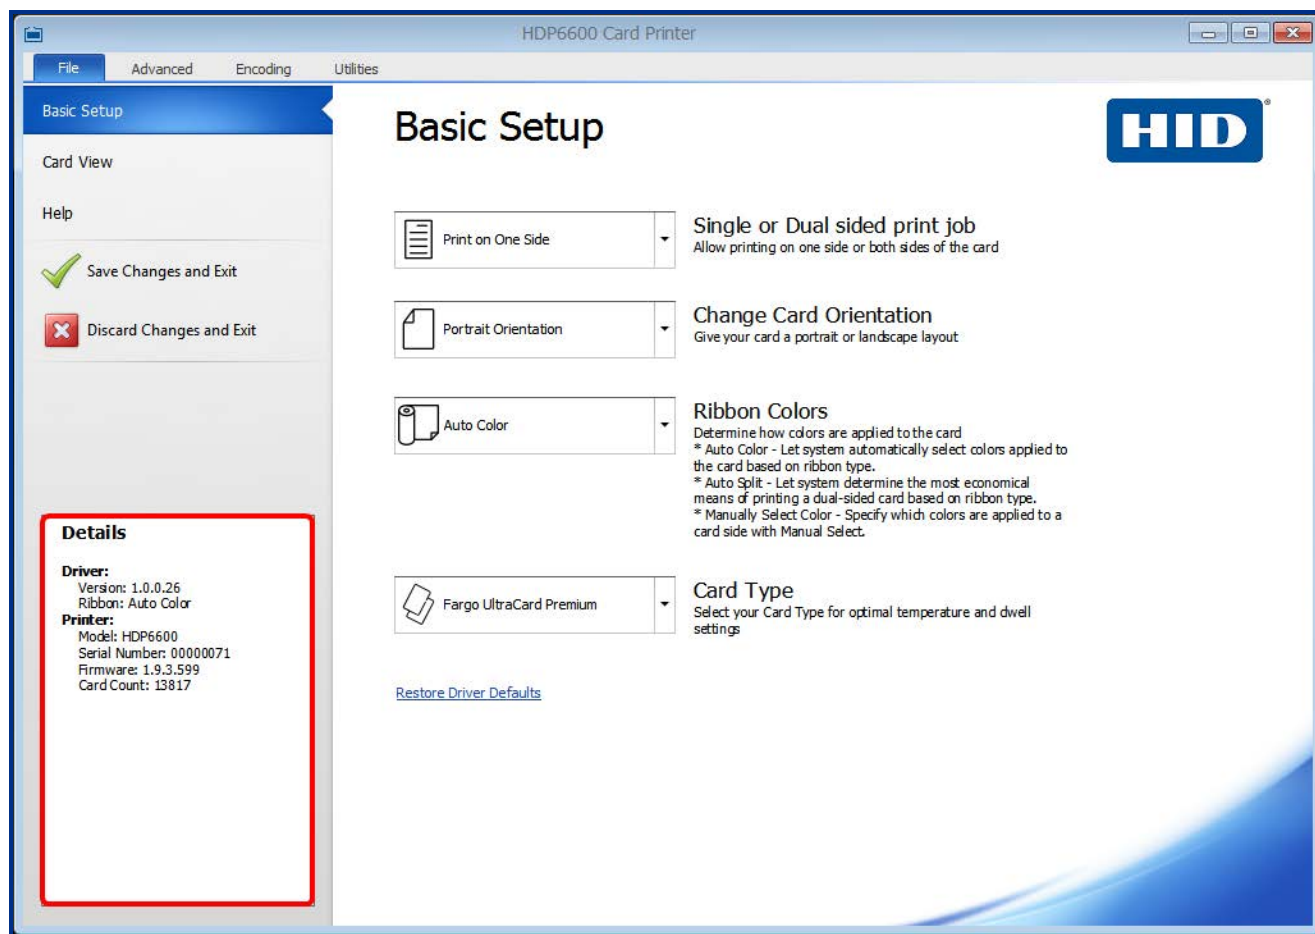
HDP6600 Card Printer

File Advanced Encoding Utilities

Basic Setup

Card View

Help

Save Changes and Exit

Discard Changes and Exit

Details

Driver:
Version: 1.0.0.26
Ribbon: Auto Color
Printer:
Model: HDP6600
Serial Number: 00000071
Firmware: 1.9.3.599
Card Count: 13817

Basic Setup

HID

Print on One Side

Single or Dual sided print job
Allow printing on one side or both sides of the card

Portrait Orientation

Change Card Orientation
Give your card a portrait or landscape layout

Auto Color

Ribbon Colors
Determine how colors are applied to the card
* Auto Color - Let system automatically select colors applied to the card based on ribbon type.
* Auto Split - Let system determine the most economical means of printing a dual-sided card based on ribbon type.
* Manually Select Color - Specify which colors are applied to a card side with Manual Select.

Fargo UltraCard Premium

Card Type
Select your Card Type for optimal temperature and dwell settings

Restore Driver Defaults